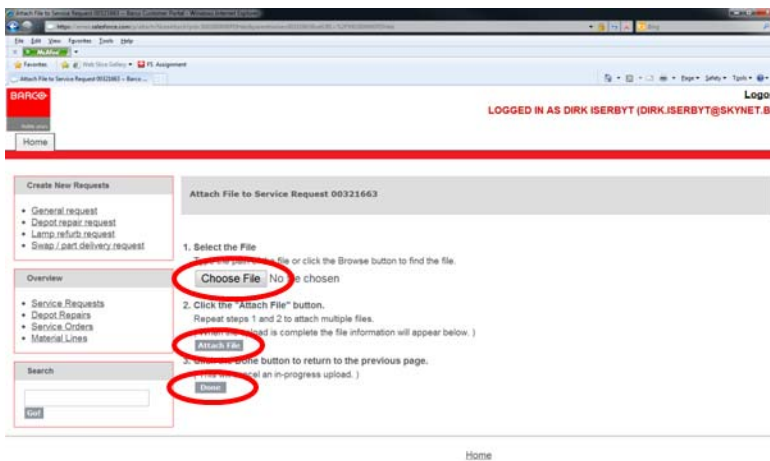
Attach File to Service Request 00321663 – Barco Customer Portal - Windows Internet Explorer

https://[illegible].salesforce.com/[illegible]

File Edit View Favorites Tools Help

McAfee

Favorites Web Slice Gallery PS Assignment

Attach File to Service Request 00321663 – Barco ...

Page Safety Tools

BARCO

Logo

LOGGED IN AS DIRK ISERBYT (DIRK.ISERBYT@SKYNET.B

Home

Create New Requests

- General request
- Depot repair request
- Lamp refurb request
- Swap / part delivery request

Overview

- Service Requests
- Depot Repairs
- Service Orders
- Material Lines

Search

Go!

Attach File to Service Request 00321663

1. Select the File
Type the path of the file or click the Browse button to find the file.
Choose File No file chosen

2. Click the "Attach File" button.
Repeat steps 1 and 2 to attach multiple files.
( When the upload is complete the file information will appear below. )
Attach File

3. Click the Done button to return to the previous page.
( This will cancel an in-progress upload. )
Done

Home